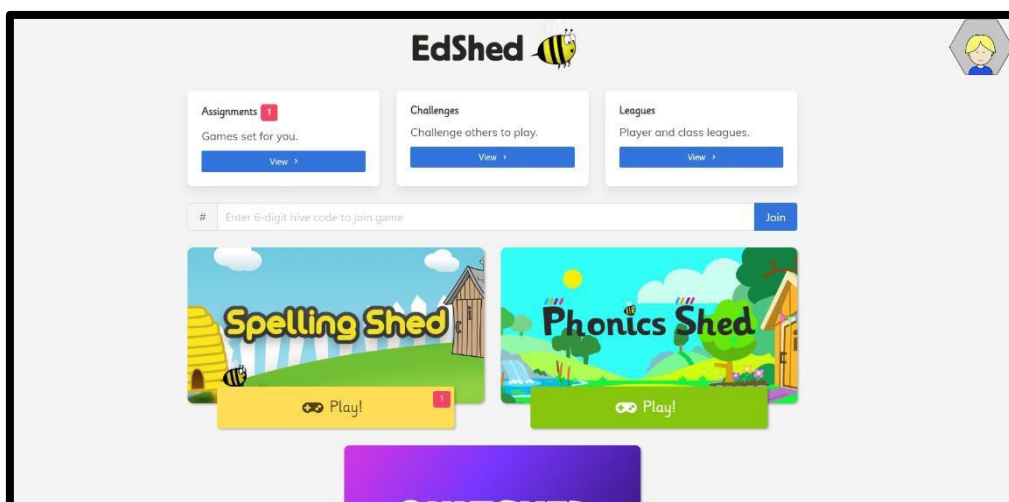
EdShed

Assignments 1
Games set for you.
View ›

Challenges
Challenge others to play.
View ›

Leagues
Player and class leagues.
View ›

#
Enter 6-digit hive code to join game
Join

Spelling Shed
Play! 1

Phonics Shed
Play!

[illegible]